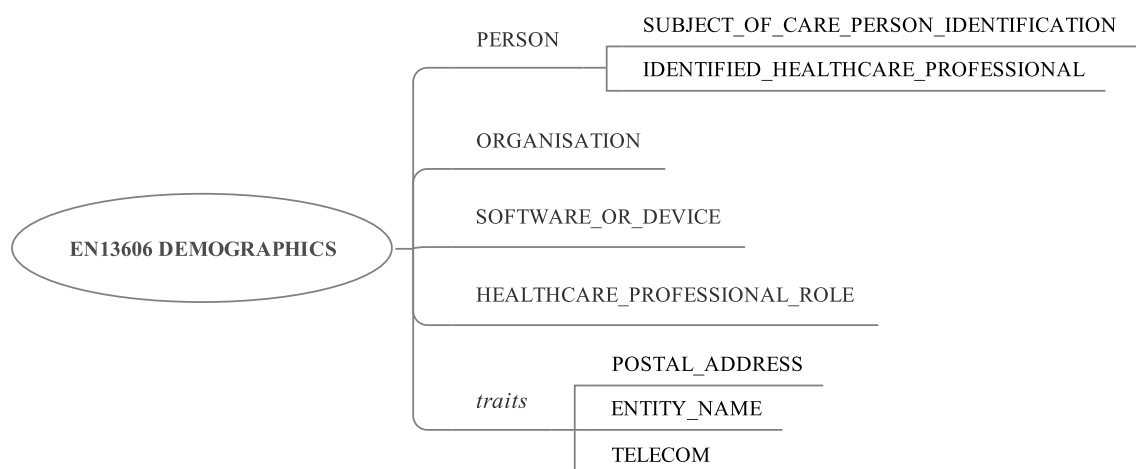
EN13606 DEMOGRAPHICS

PERSON

SUBJECT_OF_CARE_PERSON_IDENTIFICATION

IDENTIFIED_HEALTHCARE_PROFESSIONAL

ORGANISATION

SOFTWARE_OR_DEVICE

HEALTHCARE_PROFESSIONAL_ROLE

*traits*

POSTAL_ADDRESS

ENTITY_NAME

TELECOM